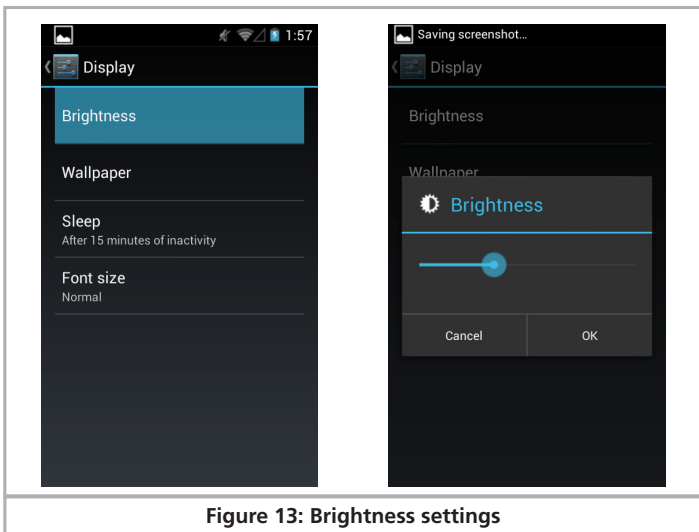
1:57

Display

Brightness

Wallpaper

Sleep
After 15 minutes of inactivity

Font size
Normal

Saving screenshot...

Display

Brightness

Wallpaper

Brightness

Cancel

OK

Figure 13: Brightness settings